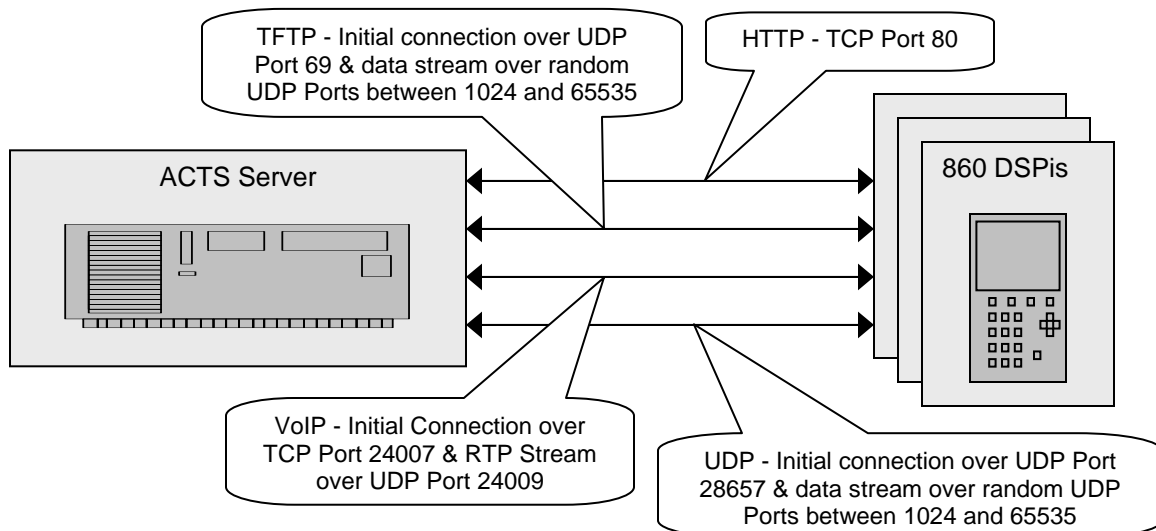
TFTP - Initial connection over UDP Port 69 & data stream over random UDP Ports between 1024 and 65535

HTTP - TCP Port 80

ACTS Server

860 DSPis

VoIP - Initial Connection over TCP Port 24007 & RTP Stream over UDP Port 24009

UDP - Initial connection over UDP Port 28657 & data stream over random UDP Ports between 1024 and 65535